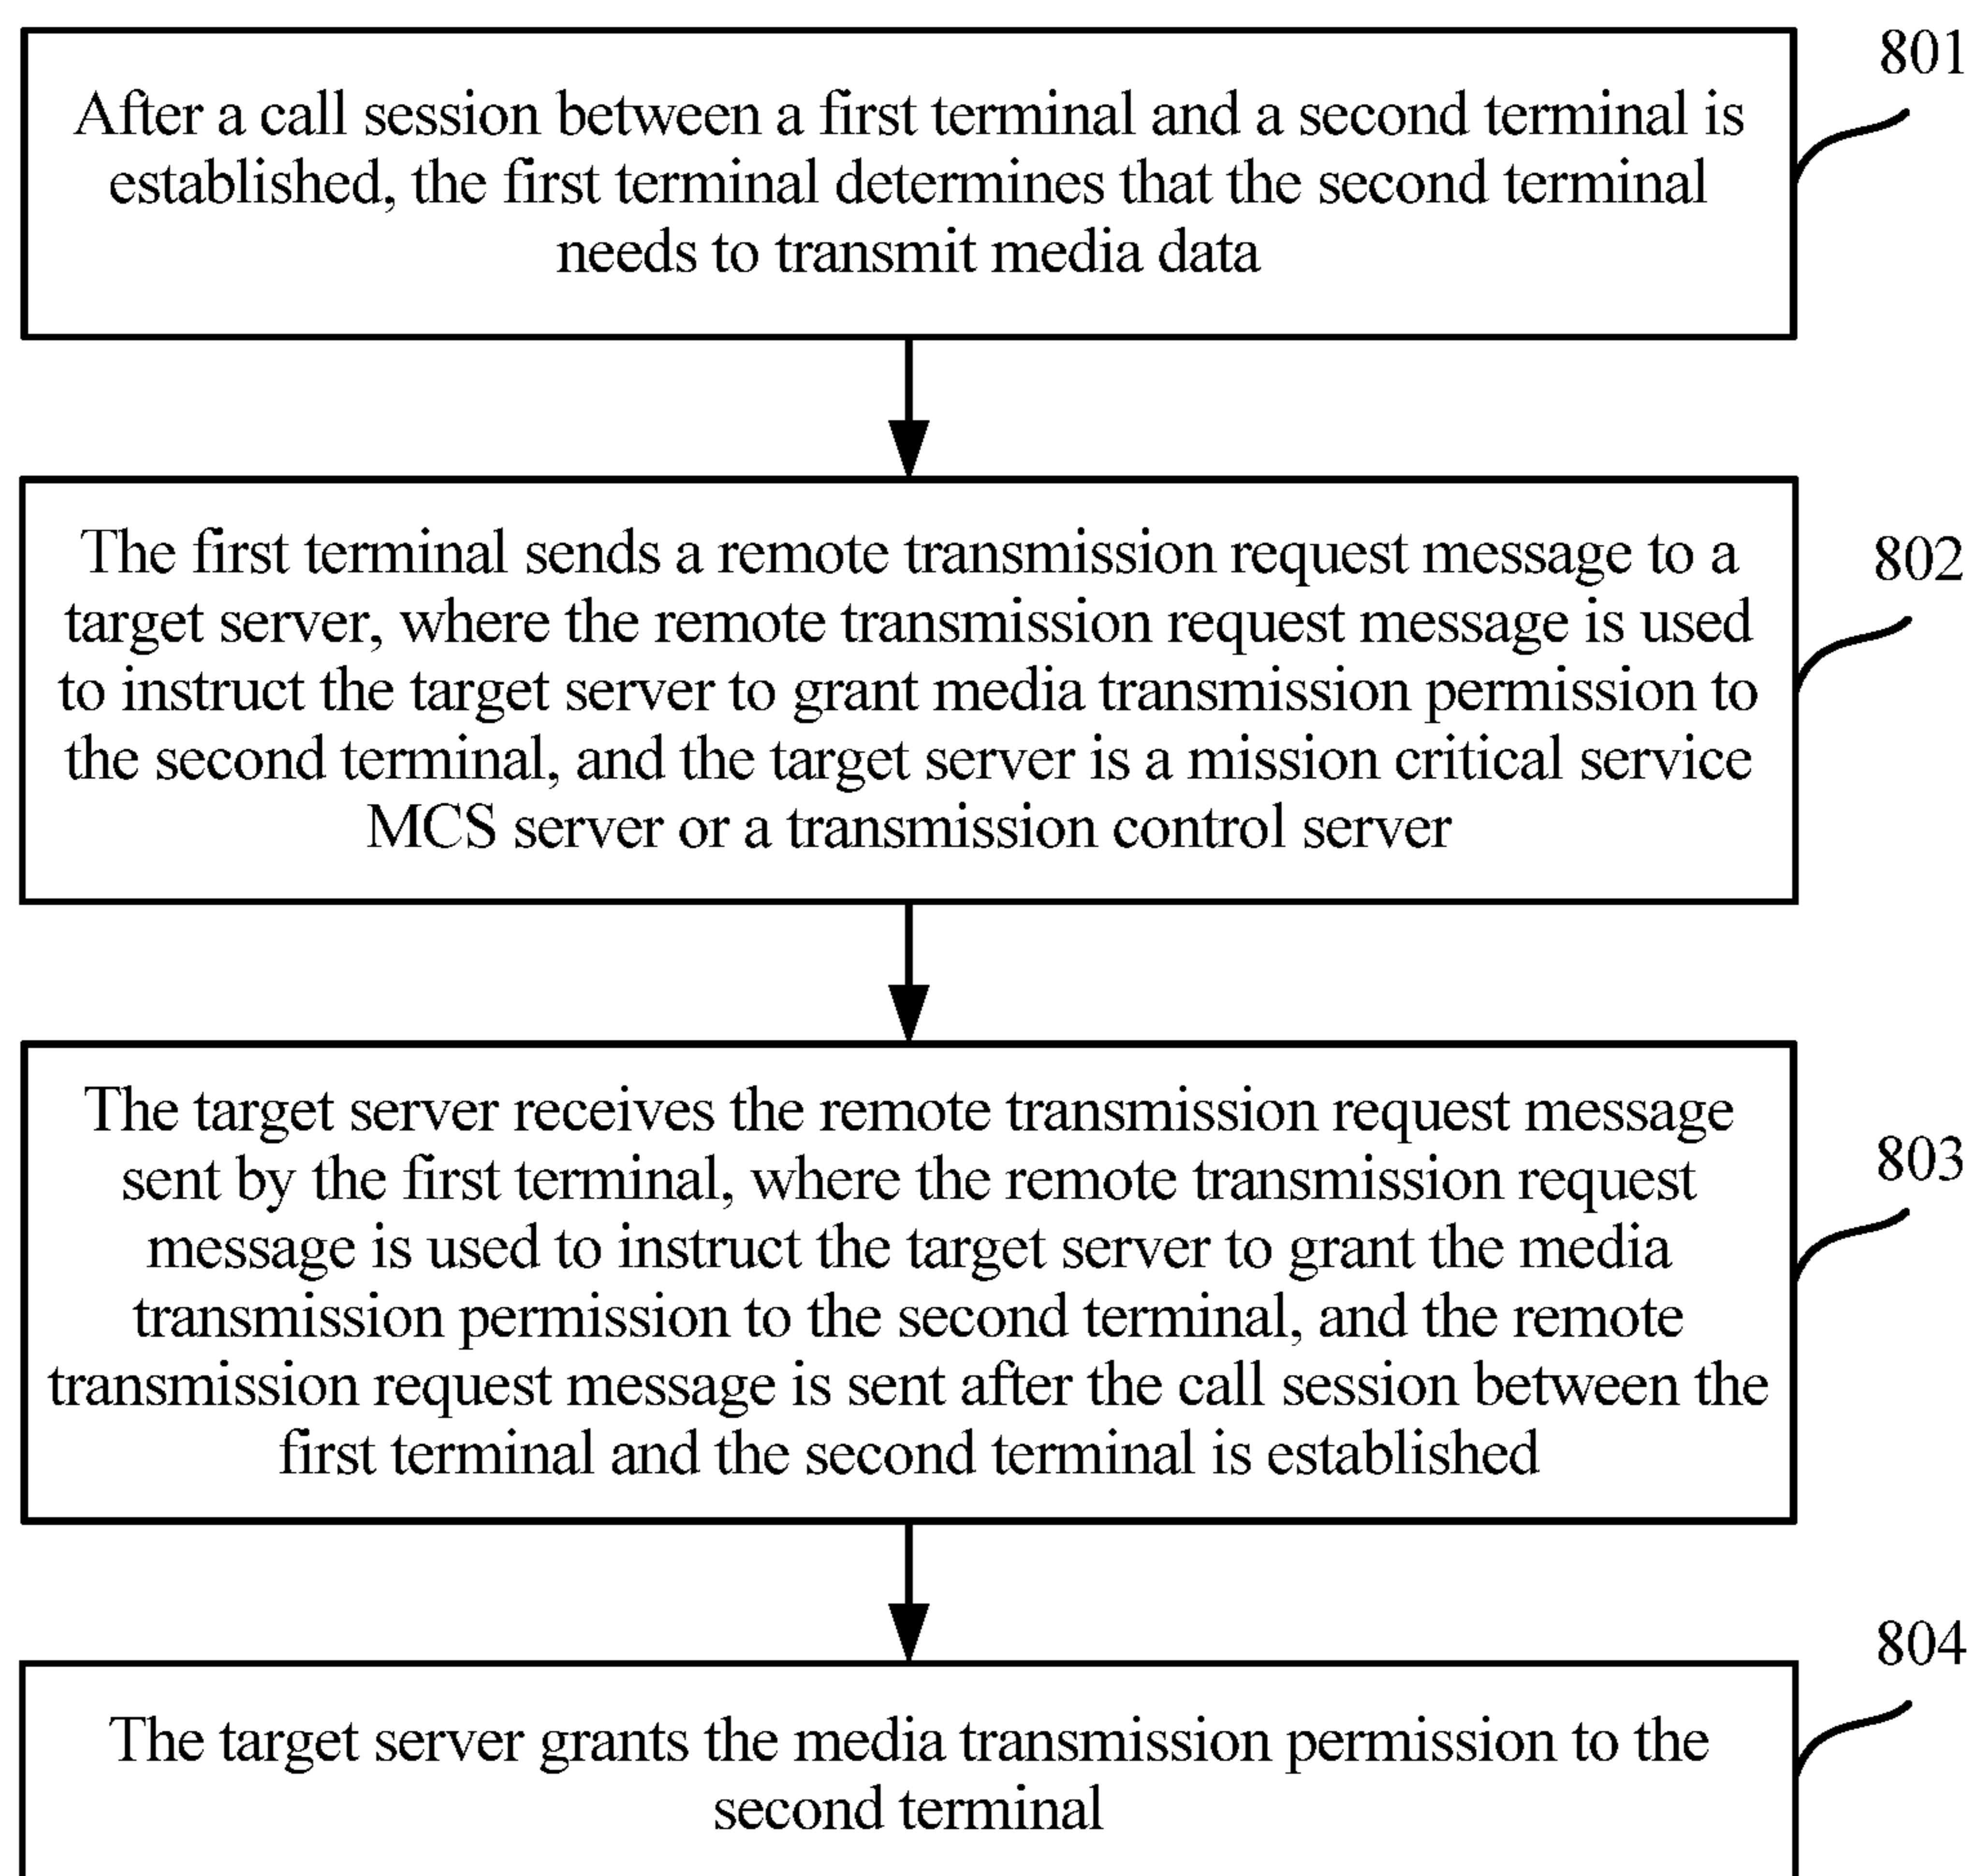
801

After a call session between a first terminal and a second terminal is established, the first terminal determines that the second terminal needs to transmit media data

802

The first terminal sends a remote transmission request message to a target server, where the remote transmission request message is used to instruct the target server to grant media transmission permission to the second terminal, and the target server is a mission critical service MCS server or a transmission control server

803

The target server receives the remote transmission request message sent by the first terminal, where the remote transmission request message is used to instruct the target server to grant the media transmission permission to the second terminal, and the remote transmission request message is sent after the call session between the first terminal and the second terminal is established

804

The target server grants the media transmission permission to the second terminal